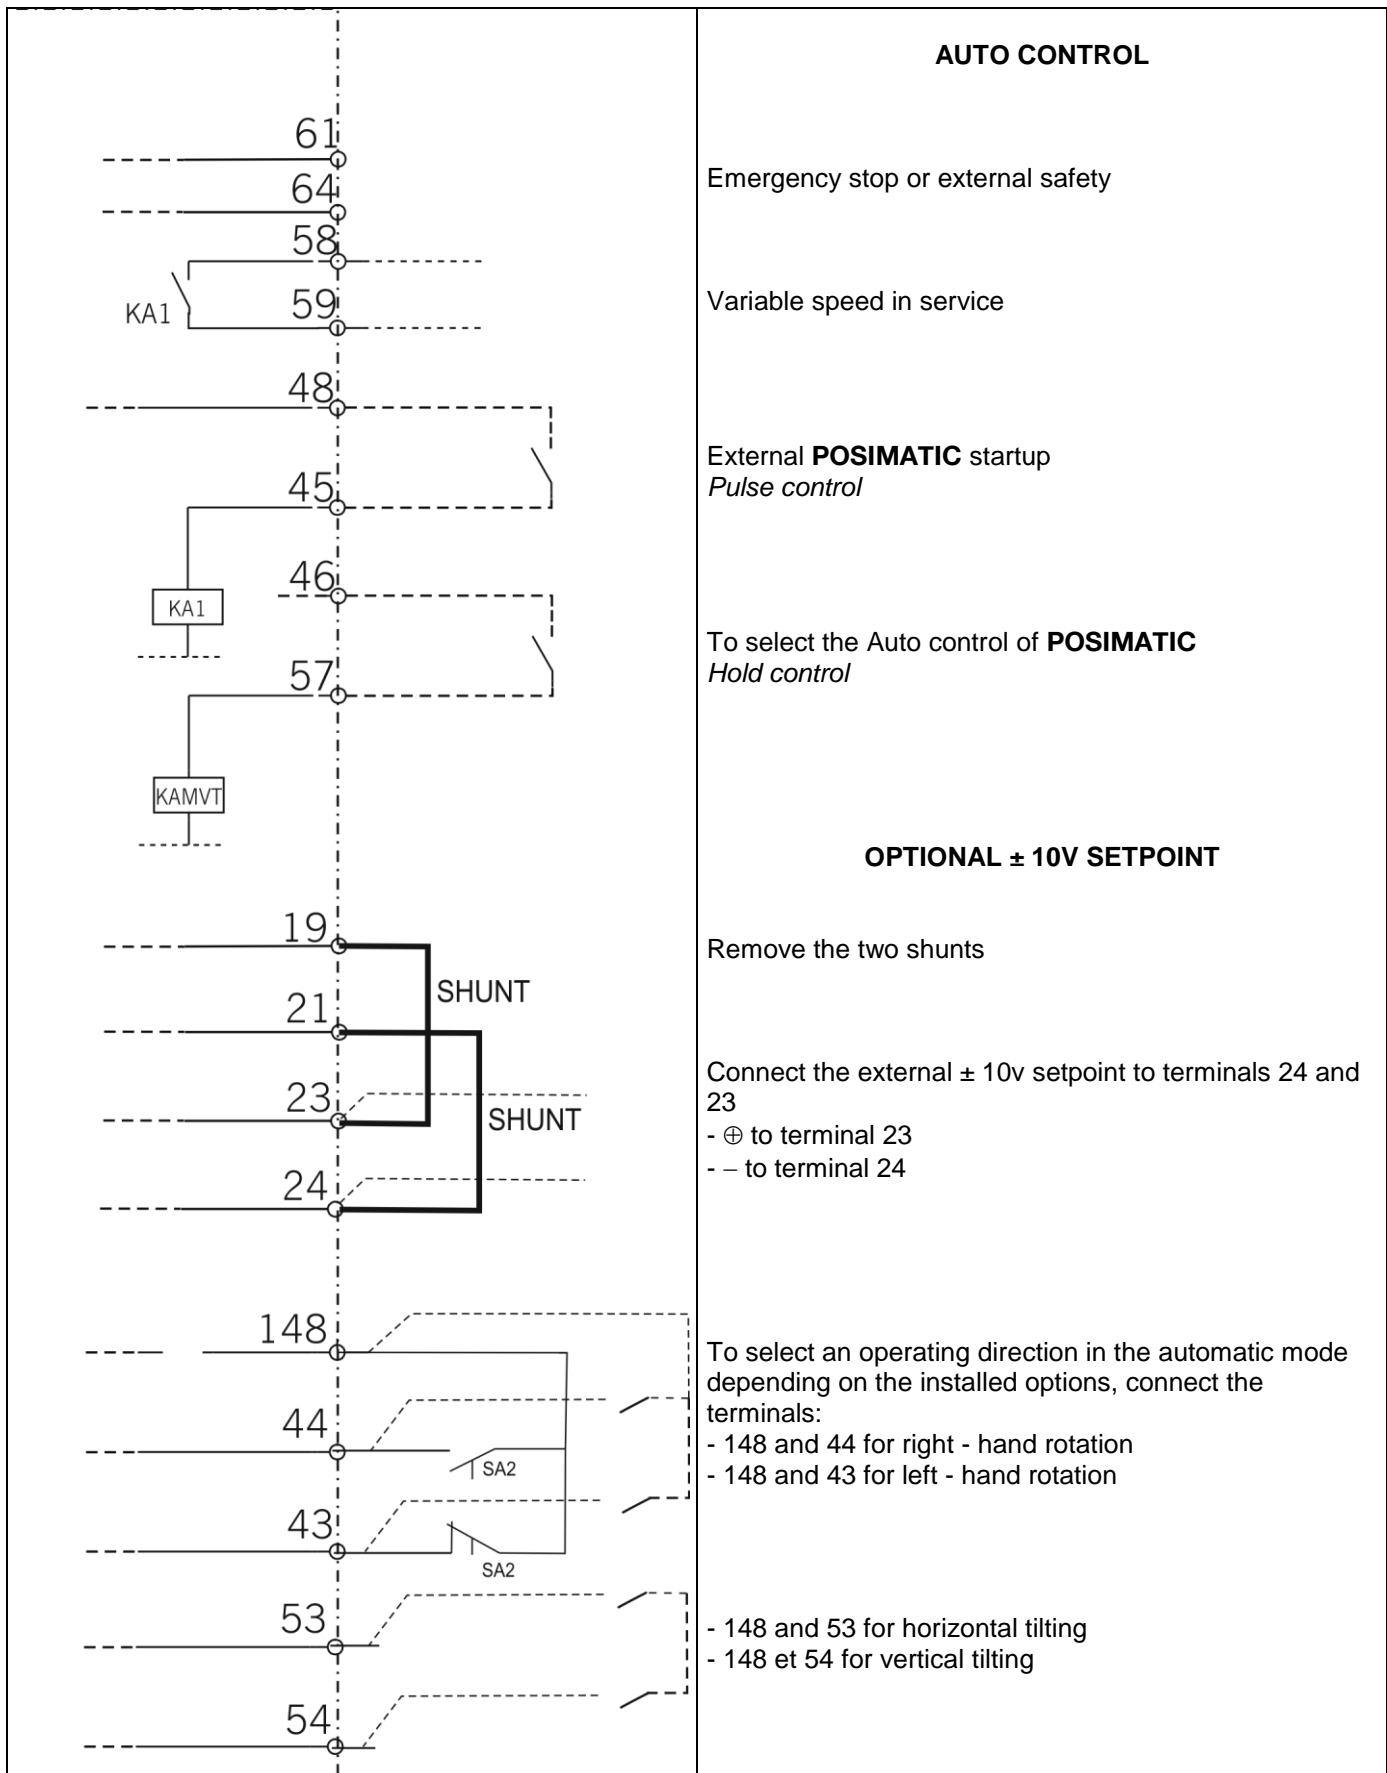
| | |
|---|---|
| 61<br>64<br>58<br>KA1<br>59<br>48<br>45<br>46<br>KA1<br>57<br>KAMVT | **AUTO CONTROL**<br><br>Emergency stop or external safety<br><br>Variable speed in service<br><br>External **POSIMATIC** startup<br>*Pulse control*<br><br>To select the Auto control of **POSIMATIC**<br>*Hold control* |
| 19<br>SHUNT<br>21<br>23<br>SHUNT<br>24 | **OPTIONAL ± 10V SETPOINT**<br><br>Remove the two shunts<br><br>Connect the external ± 10v setpoint to terminals 24 and 23<br>- ⊕ to terminal 23<br>- − to terminal 24 |
| 148<br>44<br>SA2<br>43<br>SA2<br>53<br>54 | To select an operating direction in the automatic mode depending on the installed options, connect the terminals:<br>- 148 and 44 for right - hand rotation<br>- 148 and 43 for left - hand rotation<br><br>- 148 and 53 for horizontal tilting<br>- 148 et 54 for vertical tilting |